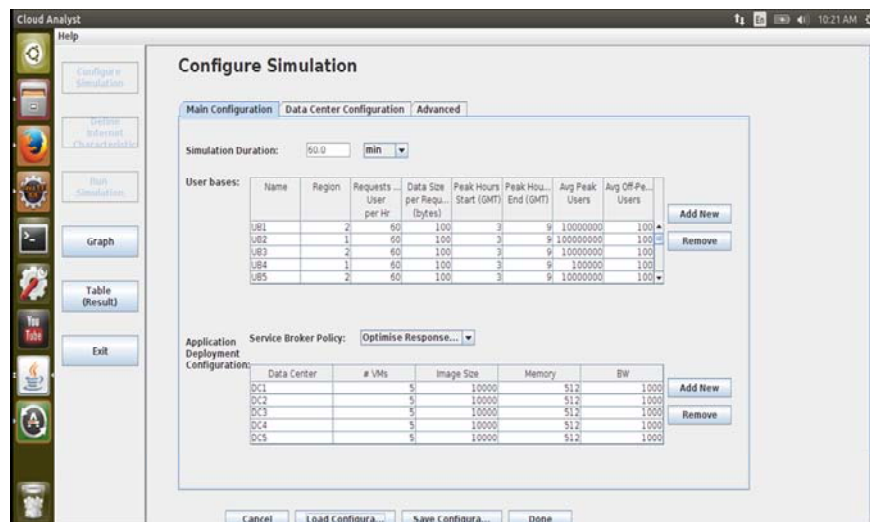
Cloud Analyst
10:21 AM
Help

Configure Simulation
Define Internet Characteristics
Run Simulation
Graph
Table (Result)
Exit

Configure Simulation

Main Configuration | Data Center Configuration | Advanced

Simulation Duration: 60.0 min

User bases:

| Name | Region | Requests ... User per Hr | Data Size per Requ... (bytes) | Peak Hours Start (GMT) | Peak Hou... End (GMT) | Avg Peak Users | Avg Off-Pe... Users |
|---|---|---|---|---|---|---|---|
| UB1 | 2 | 60 | 100 | 3 | 9 | 10000000 | 100 |
| UB2 | 1 | 60 | 100 | 3 | 9 | 100000000 | 100 |
| UB3 | 2 | 60 | 100 | 3 | 9 | 10000000 | 100 |
| UB4 | 1 | 60 | 100 | 3 | 9 | 100000 | 100 |
| UB5 | 2 | 60 | 100 | 3 | 9 | 10000000 | 100 |

Add New
Remove

Application Deployment Configuration:
Service Broker Policy: Optimise Response...

| Data Center | # VMs | Image Size | Memory | BW |
|---|---|---|---|---|
| DC1 | 5 | 10000 | 512 | 1000 |
| DC2 | 5 | 10000 | 512 | 1000 |
| DC3 | 5 | 10000 | 512 | 1000 |
| DC4 | 5 | 10000 | 512 | 1000 |
| DC5 | 5 | 10000 | 512 | 1000 |

Add New
Remove

Cancel | Load Configura... | Save Configura... | Done